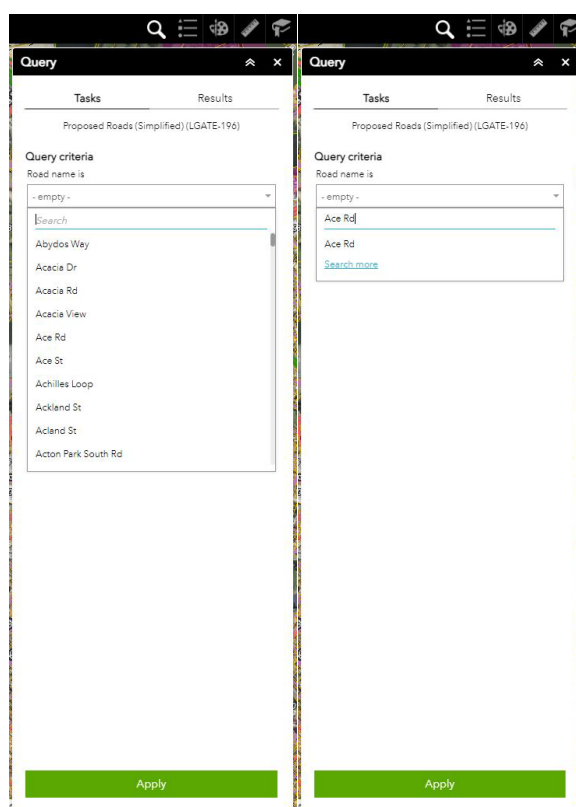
Query

Tasks | Results

Proposed Roads (Simplified) (LGATE-196)

Query criteria
Road name is

- empty -

Search

Abydos Way
Acacia Dr
Acacia Rd
Acacia View
Ace Rd
Ace St
Achilles Loop
Ackland St
Acland St
Acton Park South Rd

Apply

Query

Tasks | Results

Proposed Roads (Simplified) (LGATE-196)

Query criteria
Road name is

- empty -

Ace Rd

Ace Rd
Search more

Apply